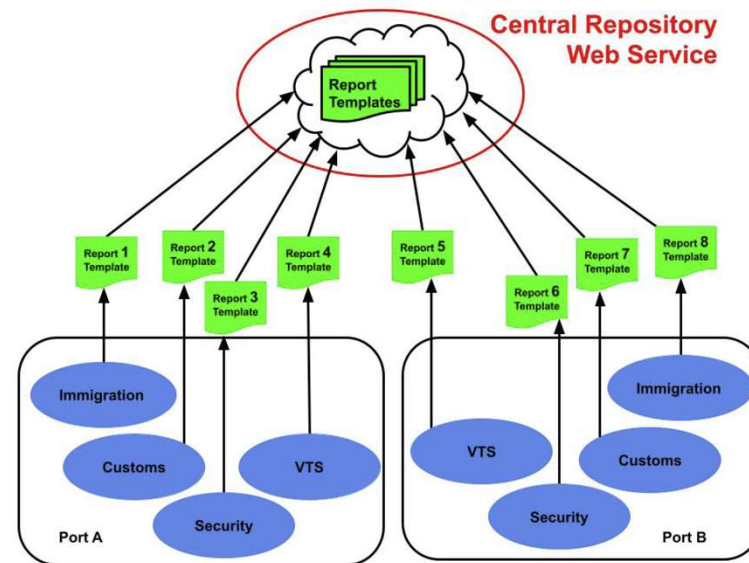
Central Repository
Web Service

Report Templates

Report 1 Template

Report 2 Template

Report 3 Template

Report 4 Template

Report 5 Template

Report 6 Template

Report 7 Template

Report 8 Template

Immigration

Customs

Security

VTS

Port A

VTS

Security

Customs

Immigration

Port B